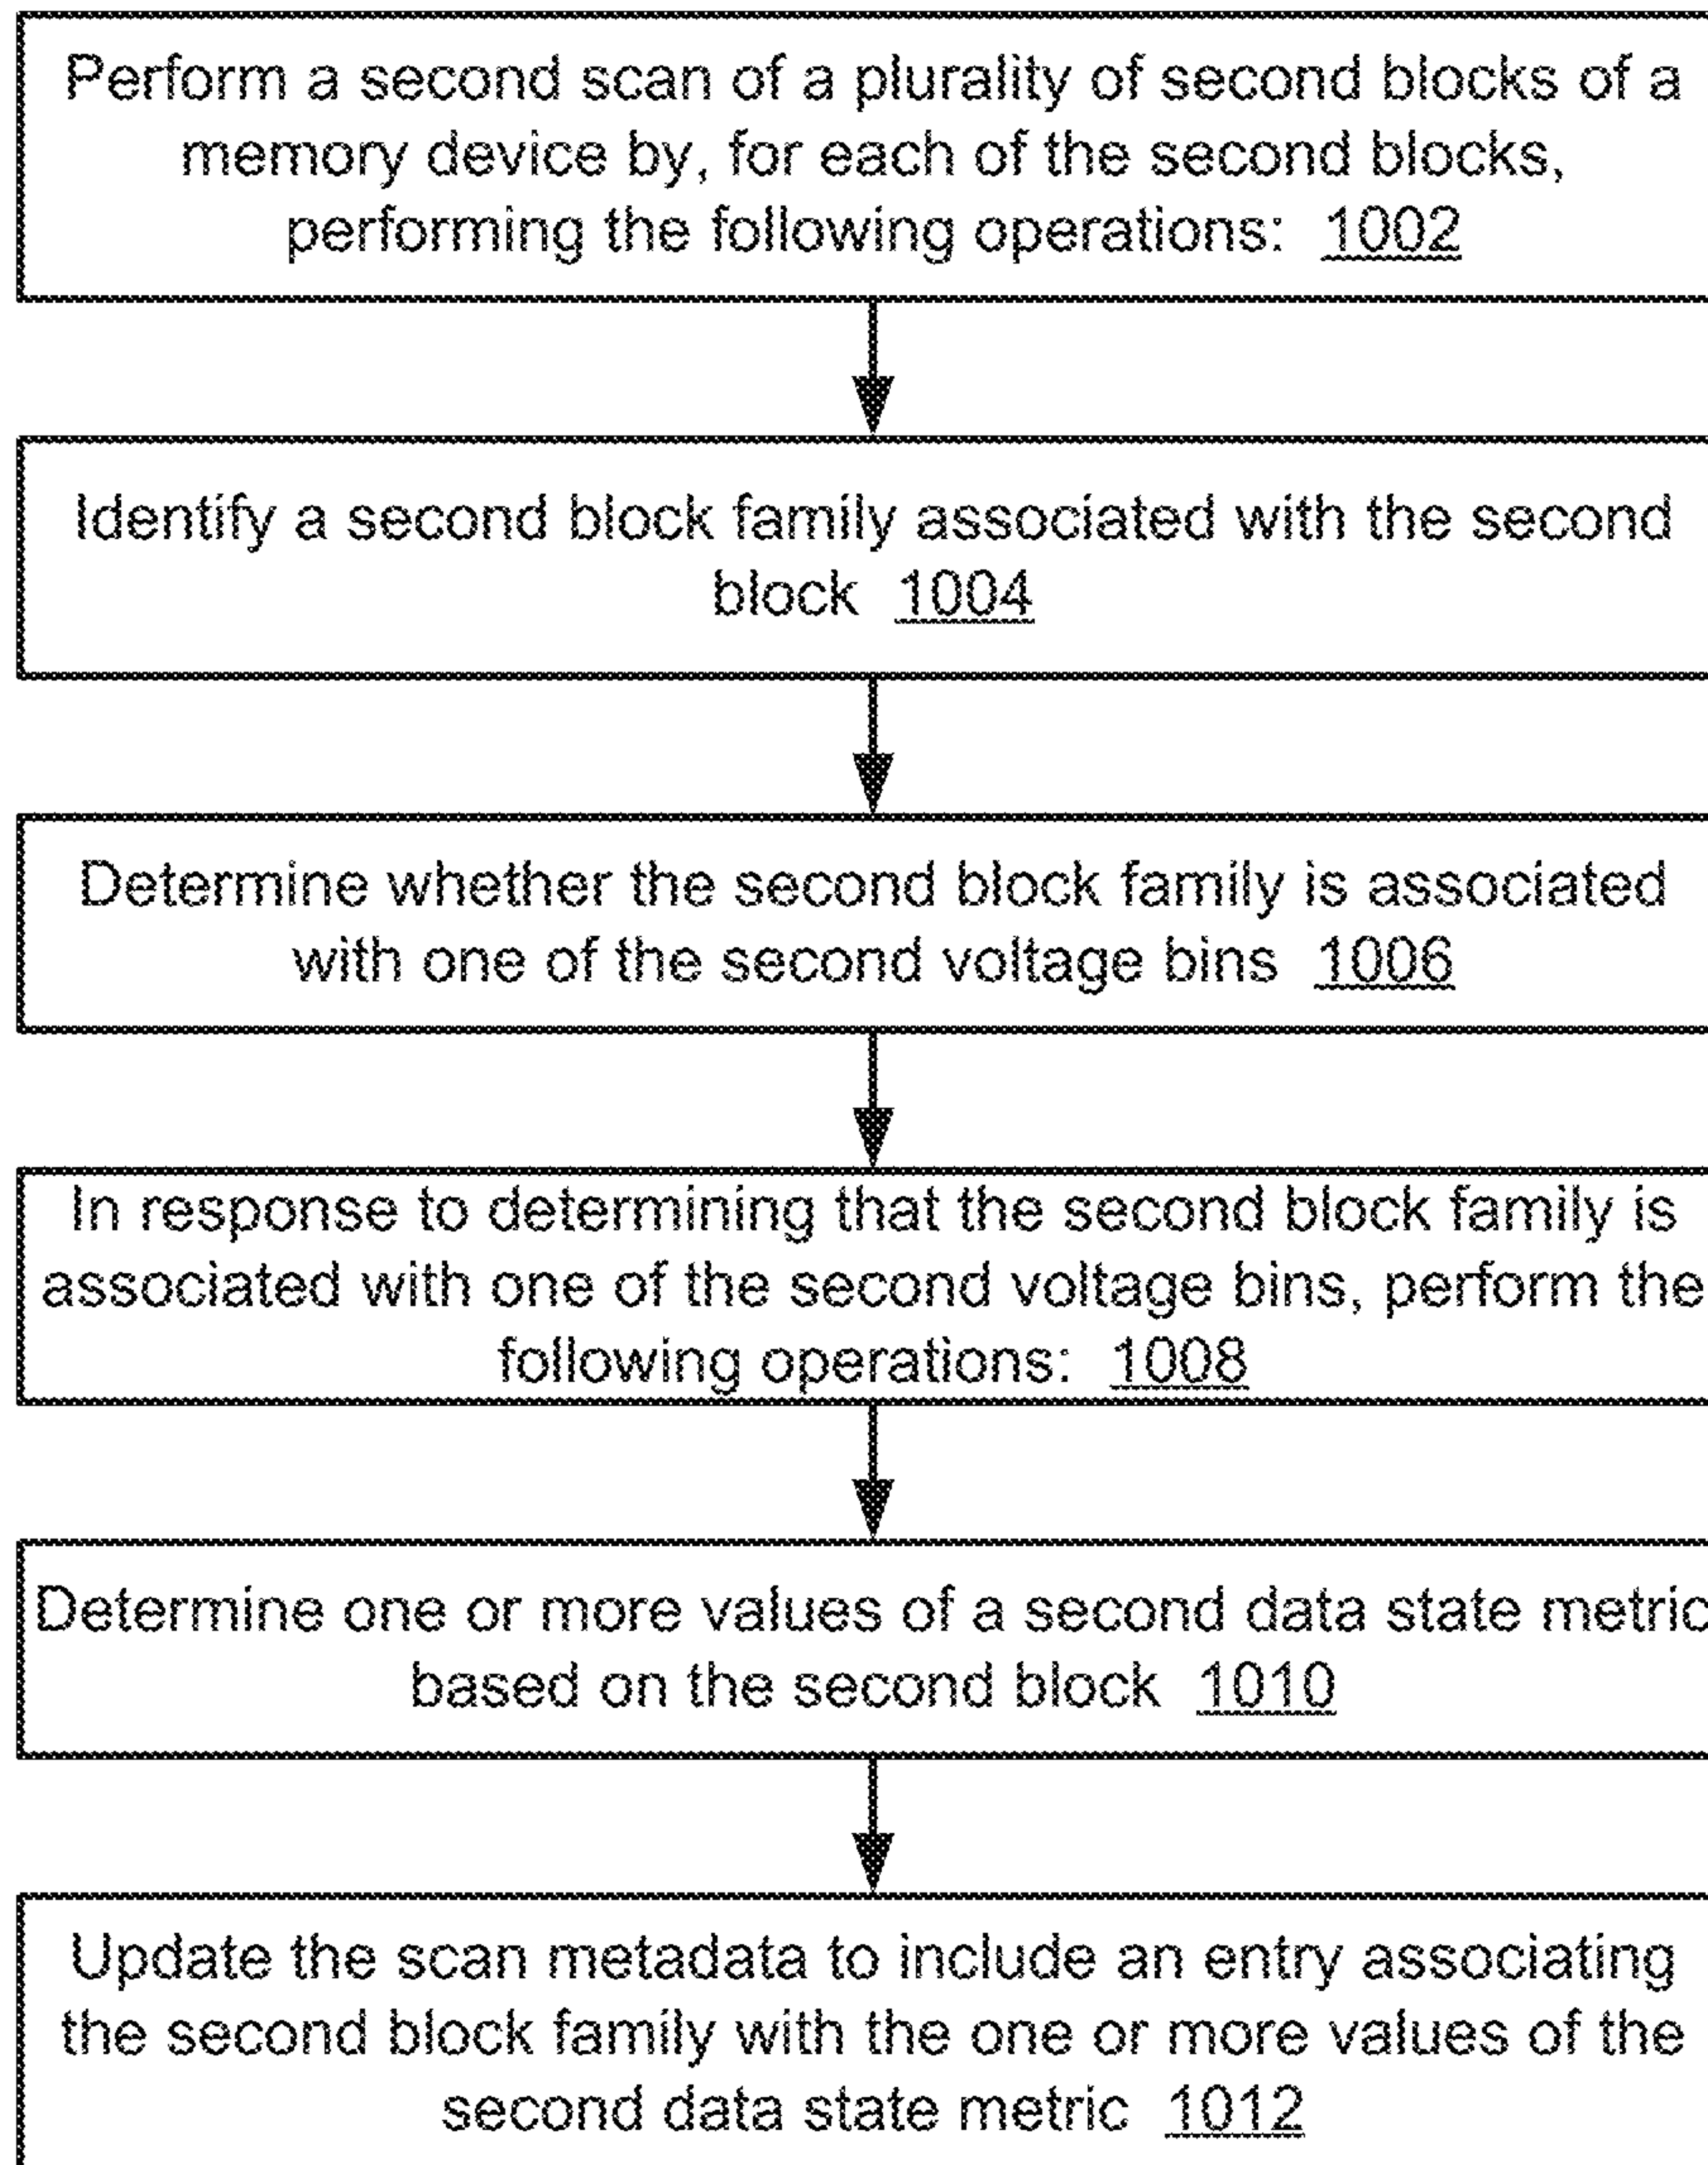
Perform a second scan of a plurality of second blocks of a memory device by, for each of the second blocks, performing the following operations: 1002

Identify a second block family associated with the second block 1004

Determine whether the second block family is associated with one of the second voltage bins 1006

In response to determining that the second block family is associated with one of the second voltage bins, perform the following operations: 1008

Determine one or more values of a second data state metric based on the second block 1010

Update the scan metadata to include an entry associating the second block family with the one or more values of the second data state metric 1012